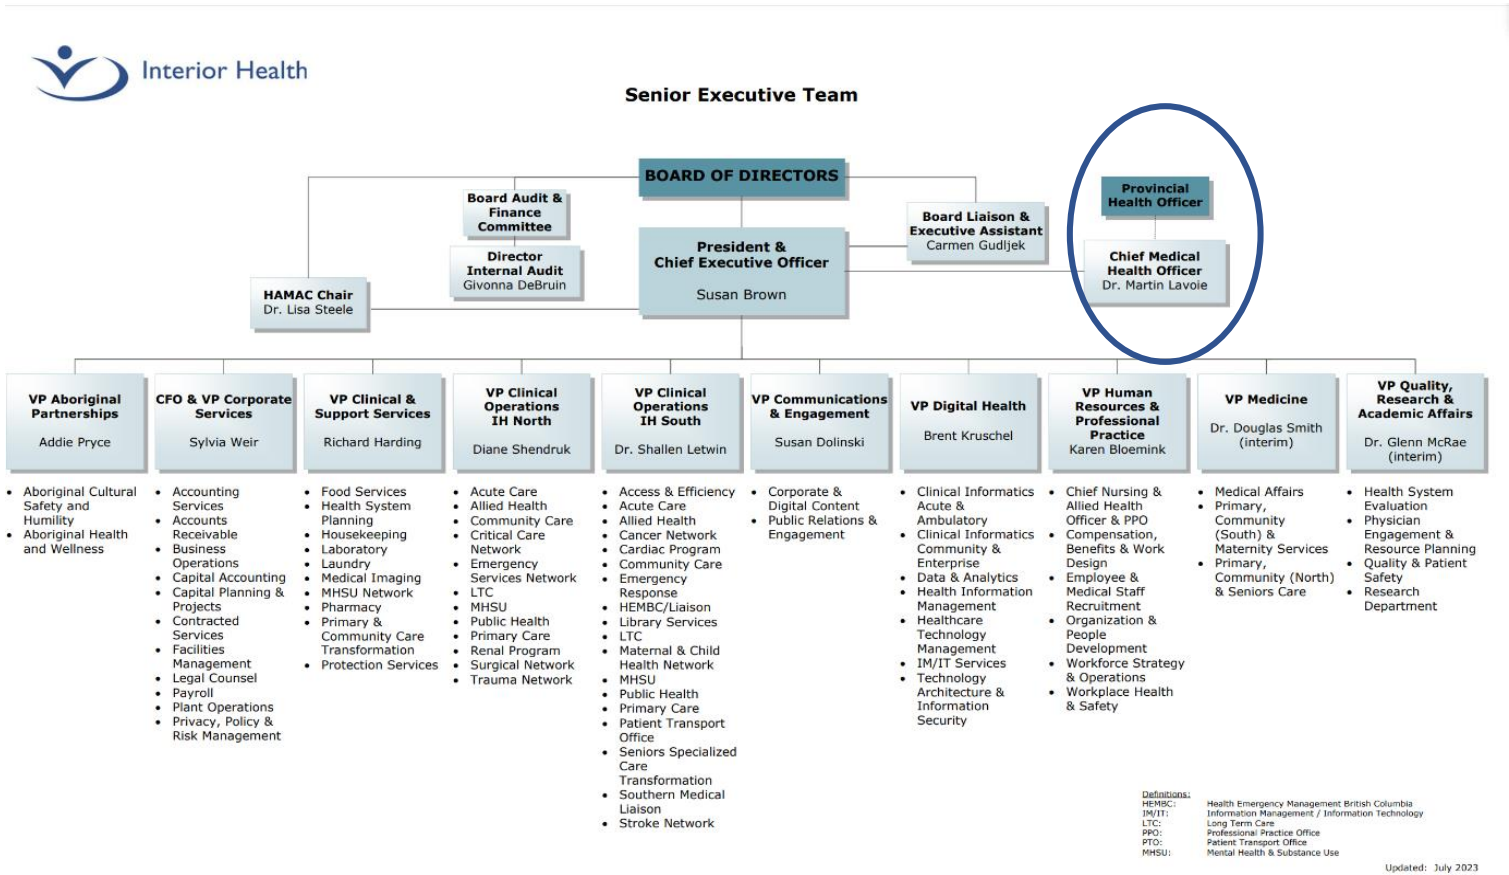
Interior Health

Senior Executive Team

BOARD OF DIRECTORS

Board Audit & Finance Committee

Director Internal Audit
Givonna DeBruin

President & Chief Executive Officer

Susan Brown

Board Liaison & Executive Assistant
Carmen Gudljek

Provincial Health Officer

Chief Medical Health Officer
Dr. Martin Lavoie

HAMAC Chair
Dr. Lisa Steele

VP Aboriginal Partnerships

Addie Pryce

- Aboriginal Cultural Safety and Humility
- Aboriginal Health and Wellness

CFO & VP Corporate Services

Sylvia Weir

- Accounting Services
- Accounts Receivable
- Business Operations
- Capital Accounting
- Capital Planning & Projects
- Contracted Services
- Facilities Management
- Legal Counsel
- Payroll
- Plant Operations
- Privacy, Policy & Risk Management

VP Clinical & Support Services

Richard Harding

- Food Services
- Health System Planning
- Housekeeping
- Laboratory
- Laundry
- Medical Imaging
- MHSU Network
- Pharmacy
- Primary & Community Care Transformation
- Protection Services

VP Clinical Operations IH North

Diane Shendruk

- Acute Care
- Allied Health
- Community Care Network
- Critical Care Network
- Emergency Services Network
- LTC
- MHSU
- Public Health
- Primary Care
- Renal Program
- Surgical Network
- Trauma Network

VP Clinical Operations IH South

Dr. Shallen Letwin

- Access & Efficiency
- Acute Care
- Allied Health
- Cancer Network
- Cardiac Program
- Community Care
- Emergency Response
- HEMBC/Liaison
- Library Services
- LTC
- Maternal & Child Health Network
- MHSU
- Public Health
- Primary Care
- Patient Transport Office
- Seniors Specialized Care Transformation
- Southern Medical Liaison
- Stroke Network

VP Communications & Engagement

Susan Dolinski

- Corporate & Digital Content
- Public Relations & Engagement

VP Digital Health

Brent Kruschel

- Clinical Informatics Acute & Ambulatory
- Clinical Informatics Community & Enterprise
- Data & Analytics
- Health Information Management
- Healthcare Technology Management
- IM/IT Services
- Technology Architecture & Information Security

VP Human Resources & Professional Practice
Karen Bloemink

- Chief Nursing & Allied Health Officer & PPO
- Compensation, Benefits & Work Design
- Employee & Medical Staff Recruitment
- Organization & People Development
- Workforce Strategy & Operations
- Workplace Health & Safety

VP Medicine

Dr. Douglas Smith (interim)

- Medical Affairs
- Primary, Community (South) & Maternity Services
- Primary, Community (North) & Seniors Care

VP Quality, Research & Academic Affairs

Dr. Glenn McRae (interim)

- Health System Evaluation
- Physician Engagement & Resource Planning
- Quality & Patient Safety
- Research Department

Definitions:
HEMBC: Health Emergency Management British Columbia
IM/IT: Information Management / Information Technology
LTC: Long Term Care
PPO: Professional Practice Office
PTO: Patient Transport Office
MHSU: Mental Health & Substance Use

Updated: July 2023